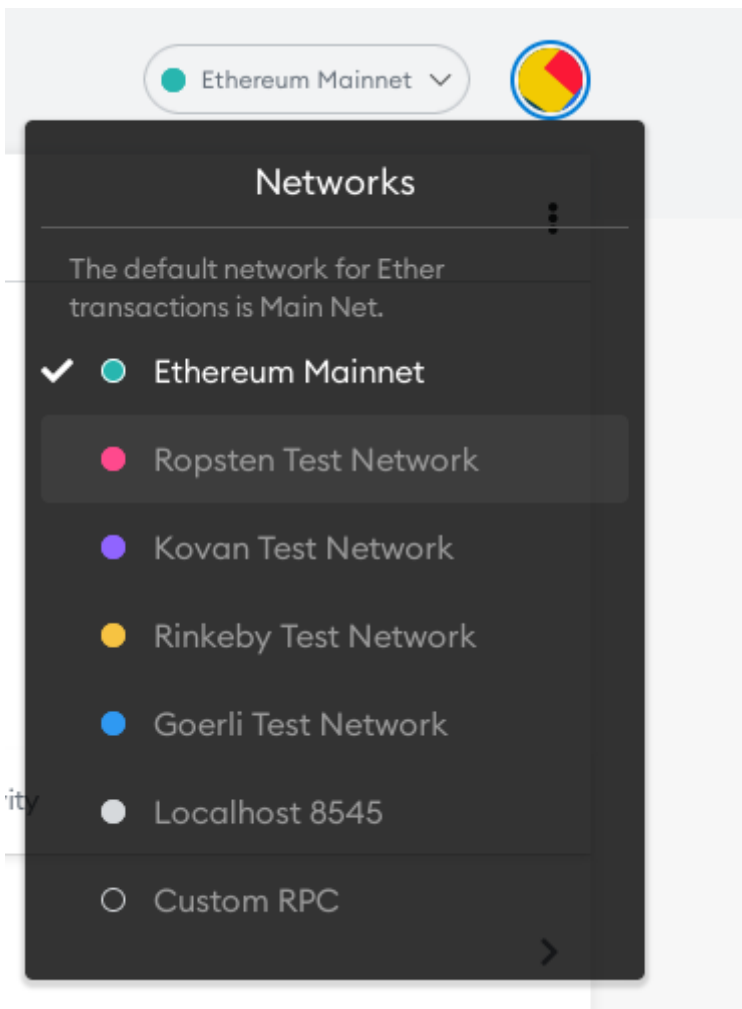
Ethereum Mainnet

Networks

The default network for Ether transactions is Main Net.

✔ Ethereum Mainnet

Ropsten Test Network

Kovan Test Network

Rinkeby Test Network

Goerli Test Network

Localhost 8545

Custom RPC

rity